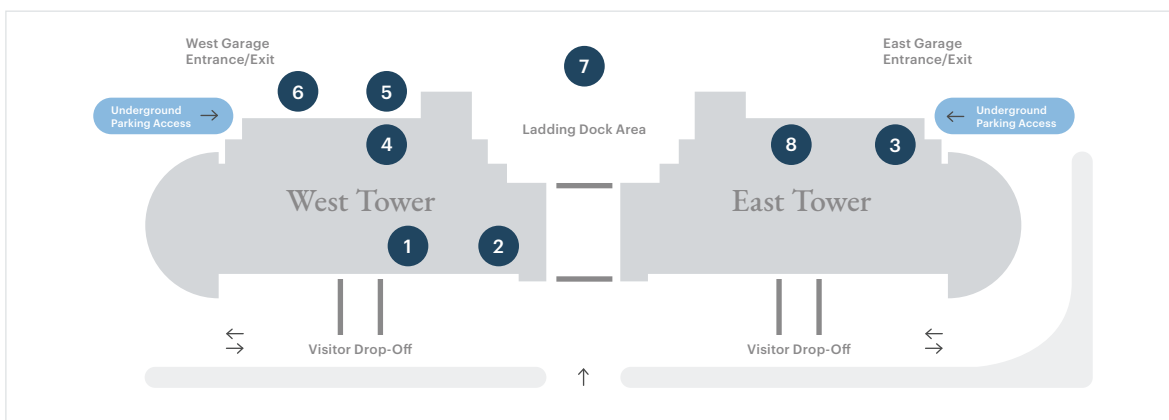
West Garage Entrance/Exit

7

East Garage Entrance/Exit

6

5

Underground Parking Access →

← Underground Parking Access

Ladding Dock Area

4

8

3

West Tower

East Tower

1

2

⇆

Visitor Drop-Off

↑

Visitor Drop-Off

⇆